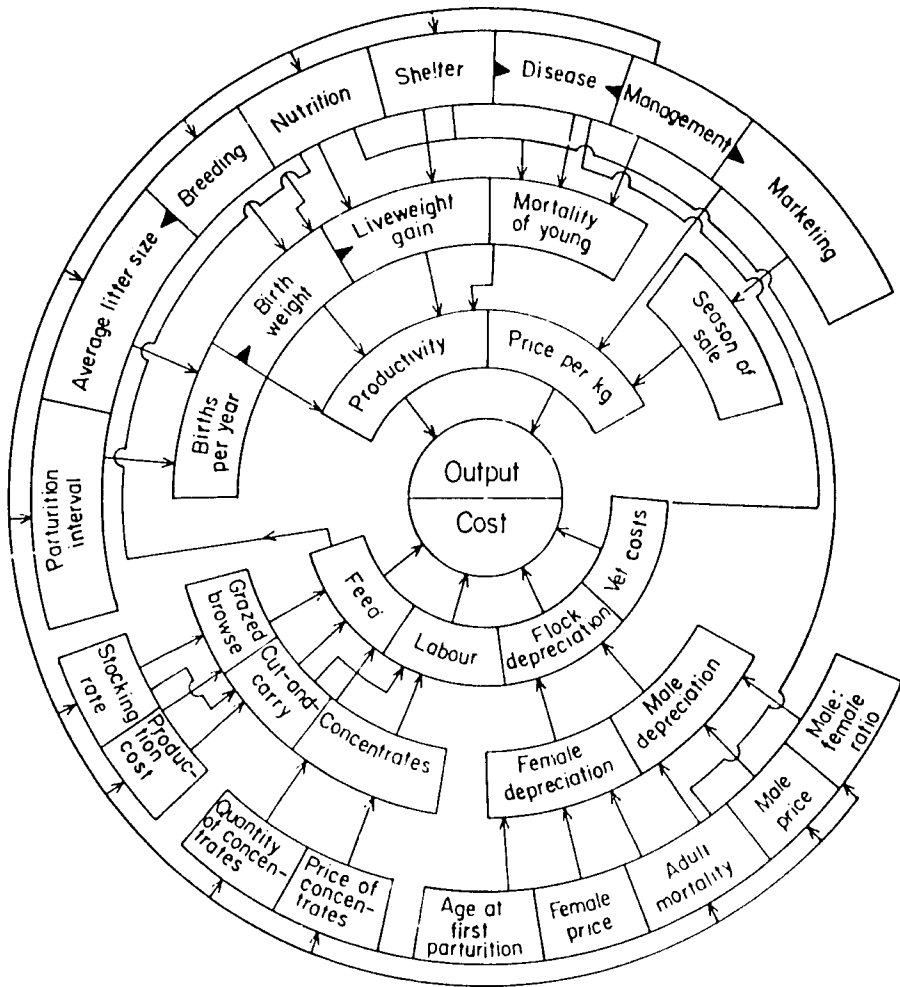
Shelter
Disease
Management
Nutrition
Breeding
Marketing
Average litter size
Liveweight gain
Mortality of young
Birth weight
Season of sale
Productivity
Price per kg
Births per year
Parturition interval
Output
Cost
Vet costs
Feed
Grazed browse
Cut-and-carry
Labour
Flock depreciation
Stocking rate
Production cost
Concentrates
Male depreciation
Female depreciation
Male: female ratio
Male price
Quantity of concentrates
Price of concentrates
Adult mortality
Female price
Age at first parturition